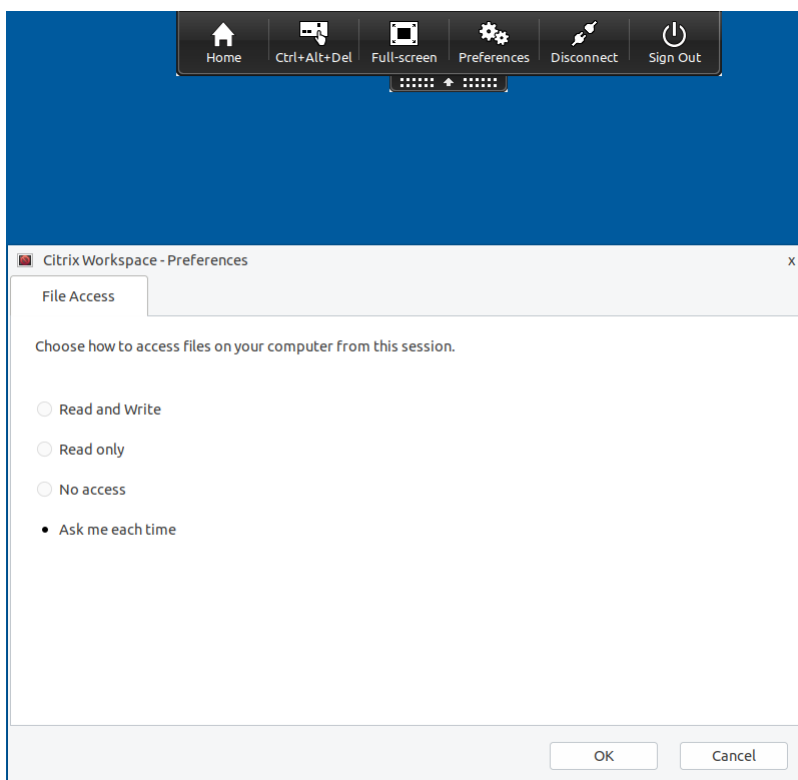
Home Ctrl+Alt+Del Full-screen Preferences Disconnect Sign Out

Citrix Workspace - Preferences

x

File Access

Choose how to access files on your computer from this session.

Read and Write

Read only

No access

Ask me each time

OK

Cancel